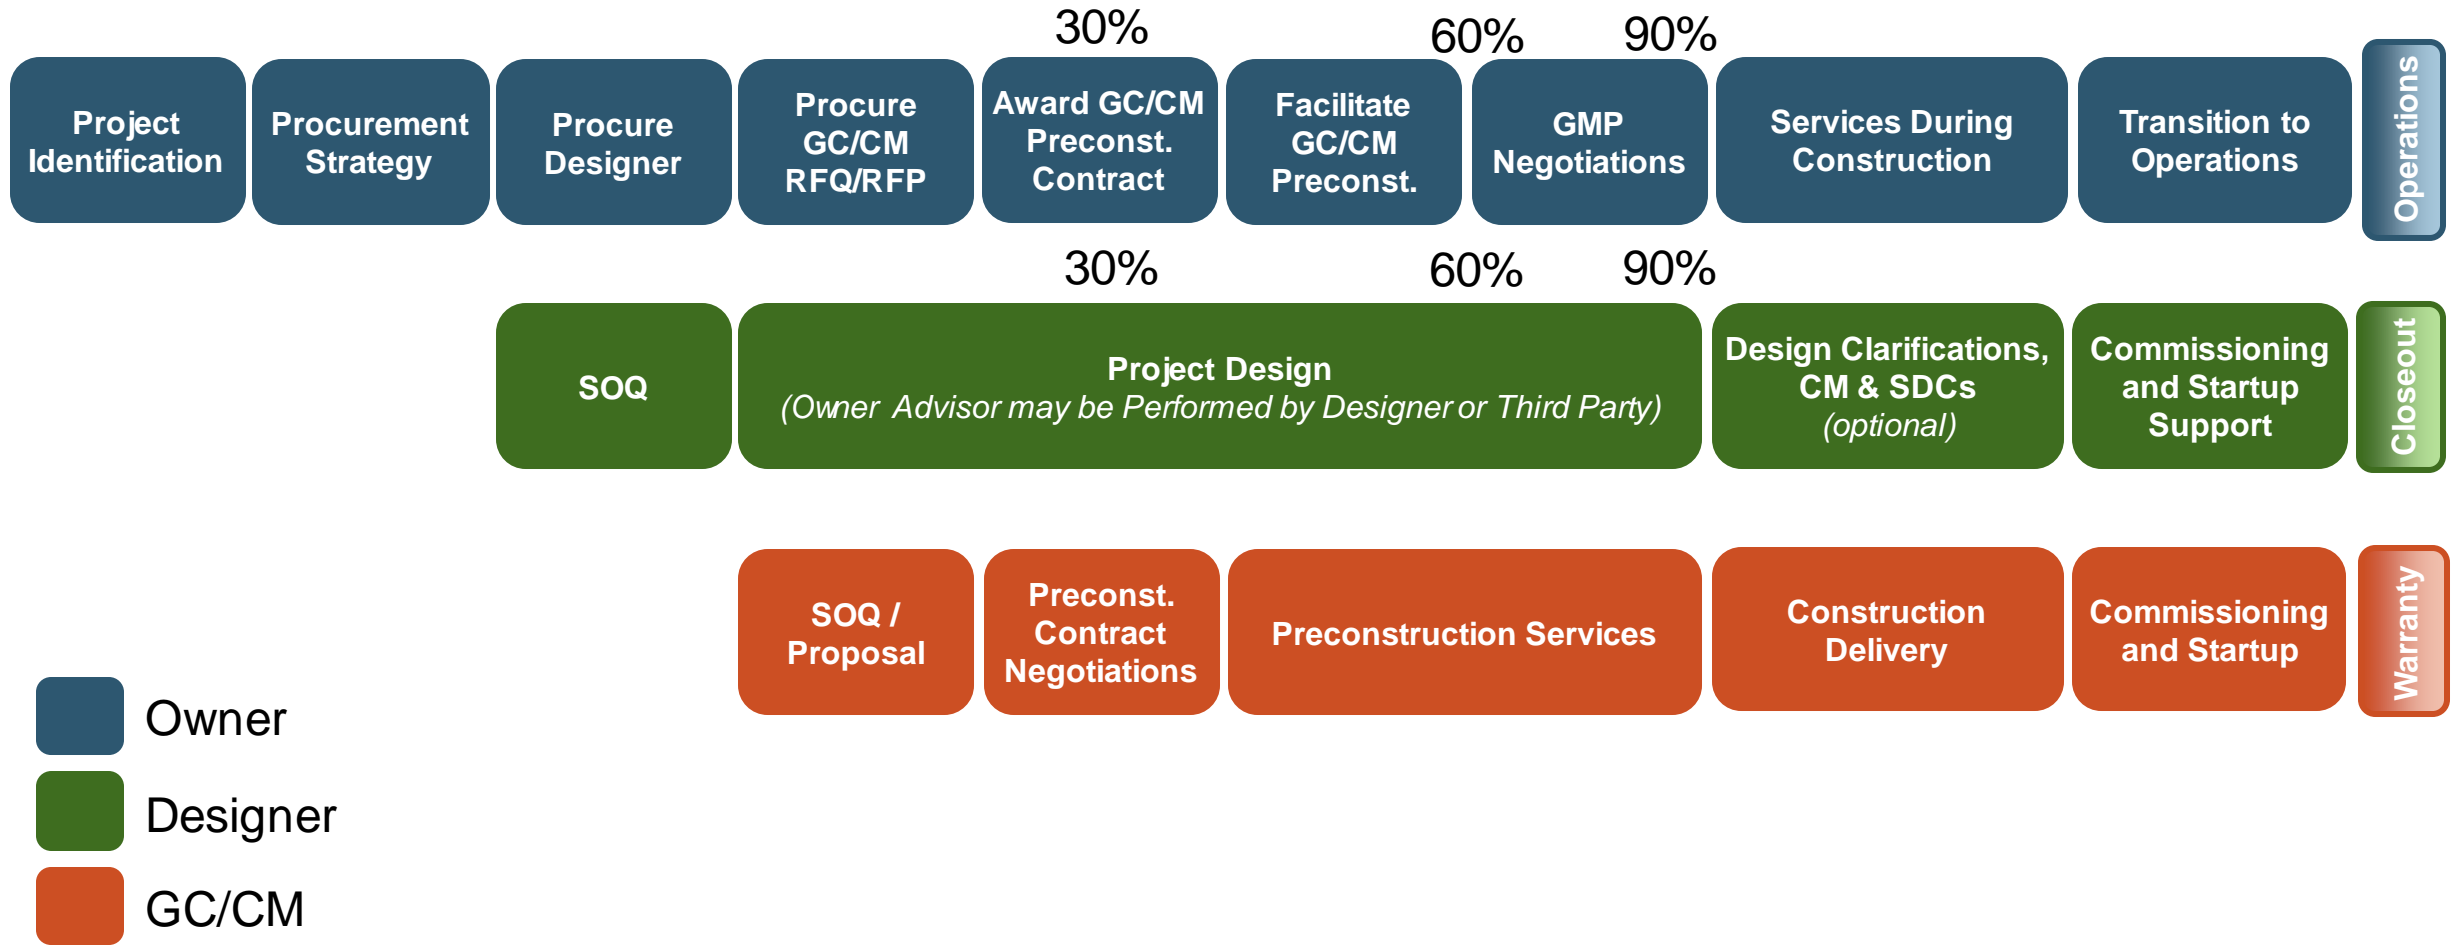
30%

60%

90%

Project Identification

Procurement Strategy

Procure Designer

Procure GC/CM RFQ/RFP

Award GC/CM Preconst. Contract

Facilitate GC/CM Preconst.

GMP Negotiations

Services During Construction

Transition to Operations

Operations

30%

60%

90%

SOQ

Project Design
*(Owner Advisor may be Performed by Designer or Third Party)*

Design Clarifications, CM & SDCs *(optional)*

Commissioning and Startup Support

Closeout

SOQ / Proposal

Preconst. Contract Negotiations

Preconstruction Services

Construction Delivery

Commissioning and Startup

Warranty

Owner

Designer

GC/CM